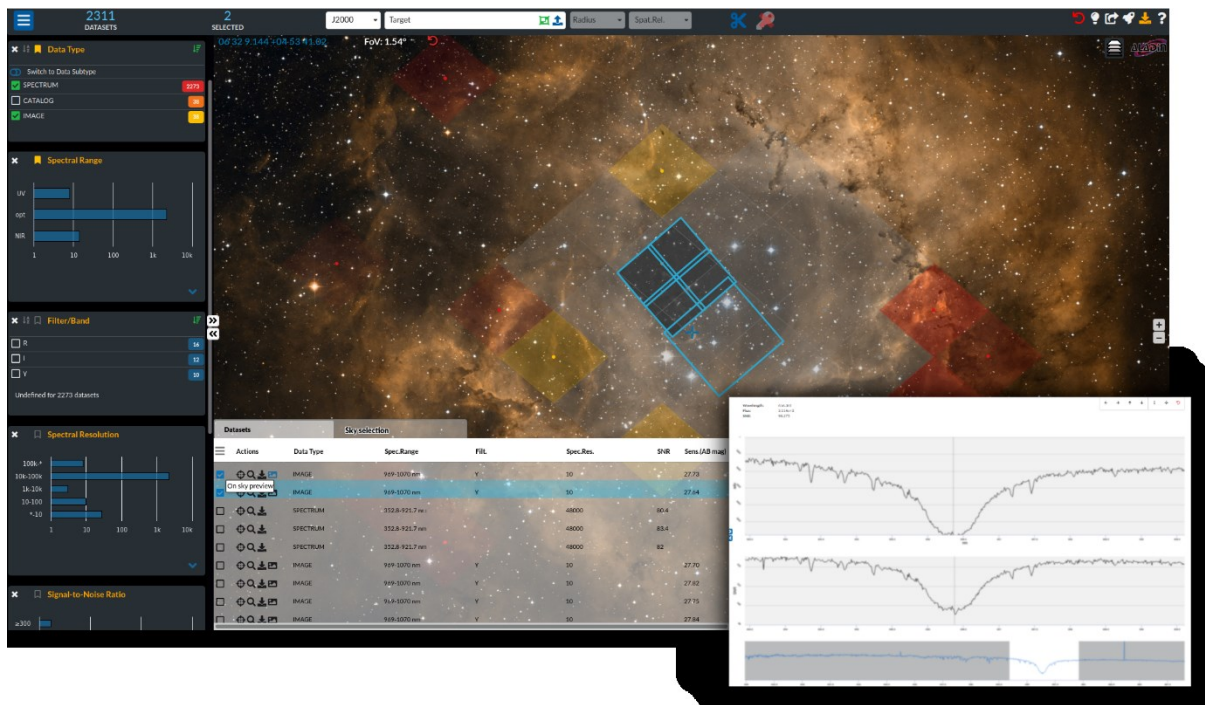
2311 DATASETS
2 SELECTED
J2000
Target
Radius
Spat.Rel.

06 32 9.144 +04 53 41.82
FoV: 1.54°

Data Type
Switch to Data Subtype
SPECTRUM 2273
CATALOG 28
IMAGE 10

Spectral Range
UV
opt
NIR
1 10 100 1k 10k

Filter/Band
R 16
I 12
Y 10
Undefined for 2273 datasets

Spectral Resolution
100k-*
10k-100k
1k-10k
10-100
*-10
1 10 100 1k 10k

Signal-to-Noise Ratio
≥300

Datasets
Sky selection

| | Actions | Data Type | Spec.Range | Filt. | Spec.Res. | SNR | Sens.(AB mag) |
|---|---|---|---|---|---|---|---|
| | | IMAGE | 969-1070 nm | Y | 10 | | 27.73 |
| | On sky preview | IMAGE | 969-1070 nm | Y | 10 | | 27.64 |
| | | SPECTRUM | 352.8-921.7 nm | | 48000 | 60.4 | |
| | | SPECTRUM | 352.8-921.7 nm | | 48000 | 83.4 | |
| | | SPECTRUM | 352.8-921.7 nm | | 48000 | 82 | |
| | | IMAGE | 969-1070 nm | Y | 10 | | 27.70 |
| | | IMAGE | 969-1070 nm | Y | 10 | | 27.62 |
| | | IMAGE | 969-1070 nm | Y | 10 | | 27.75 |
| | | IMAGE | 969-1070 nm | Y | 10 | | 27.84 |

Wavelength:
Flux:
SNR: